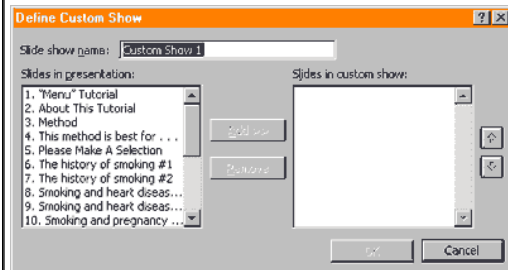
Define Custom Show

?
X

Slide show name: Custom Show 1

Slides in presentation:

1. "Menu" Tutorial
2. About This Tutorial
3. Method
4. This method is best for . . .
5. Please Make A Selection
6. The history of smoking #1
7. The history of smoking #2
8. Smoking and heart diseas...
9. Smoking and heart diseas...
10. Smoking and pregnancy ...

Add >>

Remove

Slides in custom show:

OK

Cancel